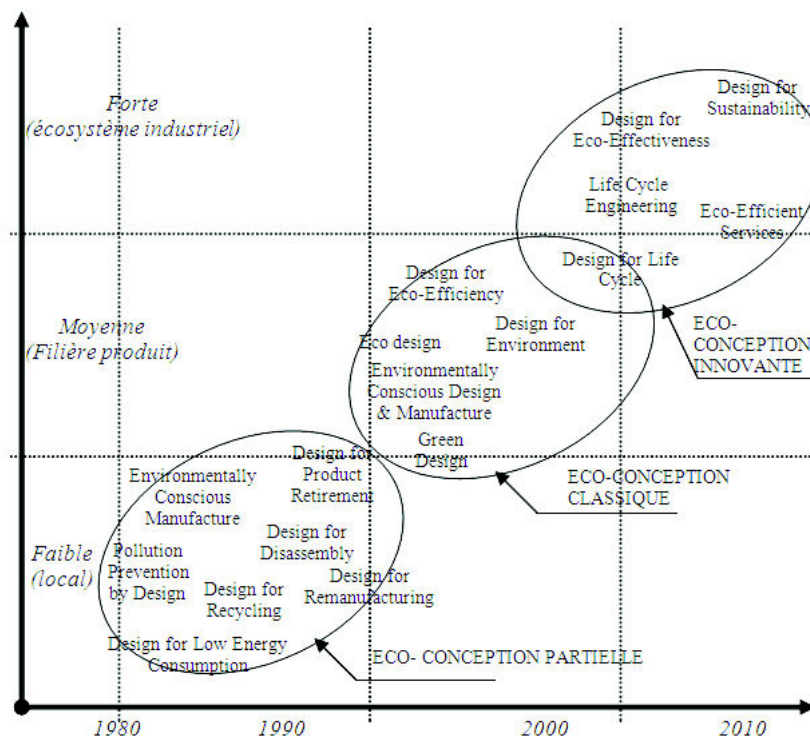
Forte
(écosystème industriel)

Moyenne
(Filière produit)

Faible
(local)

Design for Sustainability

Design for Eco-Effectiveness

Life Cycle Engineering

Eco-Efficient Services

Design for Life Cycle

ECO-CONCEPTION INNOVANTE

Design for Eco-Efficiency

Design for Environment

Eco design

Environmentally Conscious Design & Manufacture

Green Design

ECO-CONCEPTION CLASSIQUE

Environmentally Conscious Manufacture

Design for Product Retirement

Design for Disassembly

Pollution Prevention by Design

Design for Recycling

Design for Remanufacturing

Design for Low Energy Consumption

ECO- CONCEPTION PARTIELLE

1980

1990

2000

2010